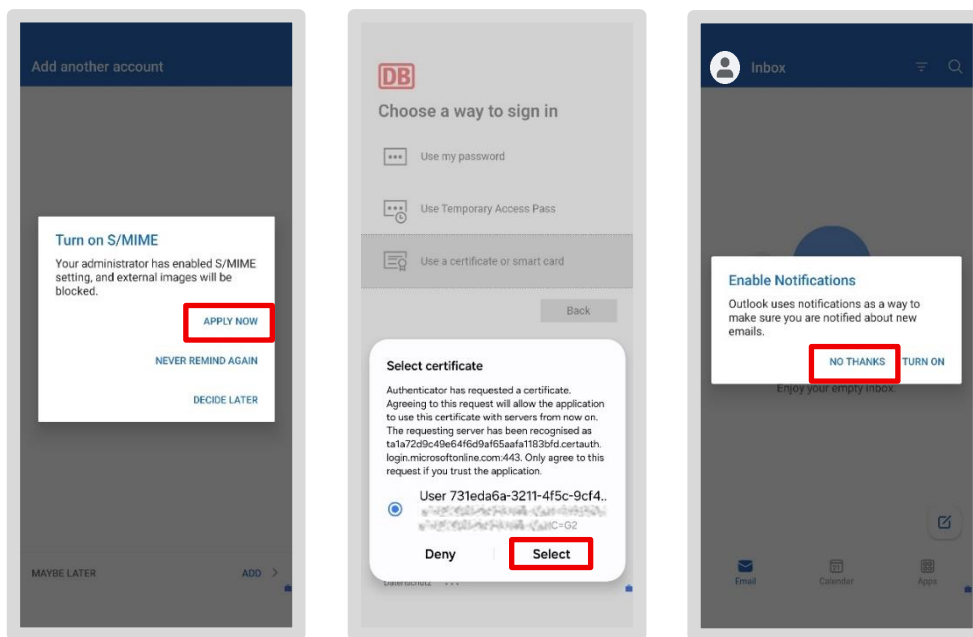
Add another account

Turn on S/MIME

Your administrator has enabled S/MIME setting, and external images will be blocked.

APPLY NOW

NEVER REMIND AGAIN

DECIDE LATER

MAYBE LATER

ADD >

DB

Choose a way to sign in

Use my password

Use Temporary Access Pass

Use a certificate or smart card

Back

Select certificate

Authenticator has requested a certificate. Agreeing to this request will allow the application to use this certificate with servers from now on. The requesting server has been recognised as ta1a72d9c49e64f6d9af65aafa1183bfd.certauth.login.microsoftonline.com:443. Only agree to this request if you trust the application.

User 731eda6a-3211-4f5c-9cf4..

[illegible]

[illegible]C=G2

Deny

Select

Datenschutz

Inbox

Enable Notifications

Outlook uses notifications as a way to make sure you are notified about new emails.

NO THANKS

TURN ON

Enjoy your empty inbox.

Email

Calendar

Apps